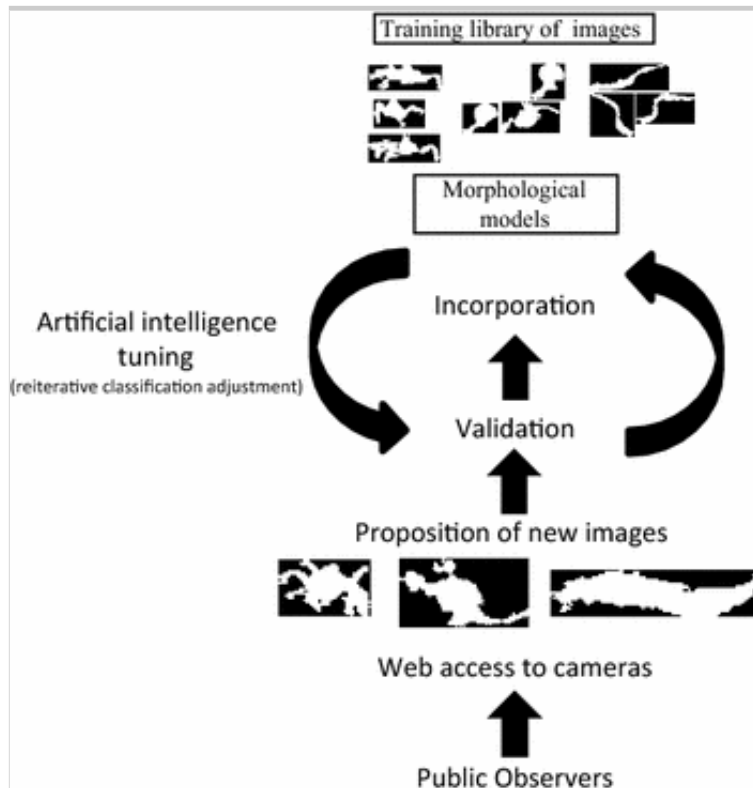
Training library of images

Morphological models

Artificial intelligence tuning
(reiterative classification adjustment)

Incorporation

Validation

Proposition of new images

Web access to cameras

Public Observers